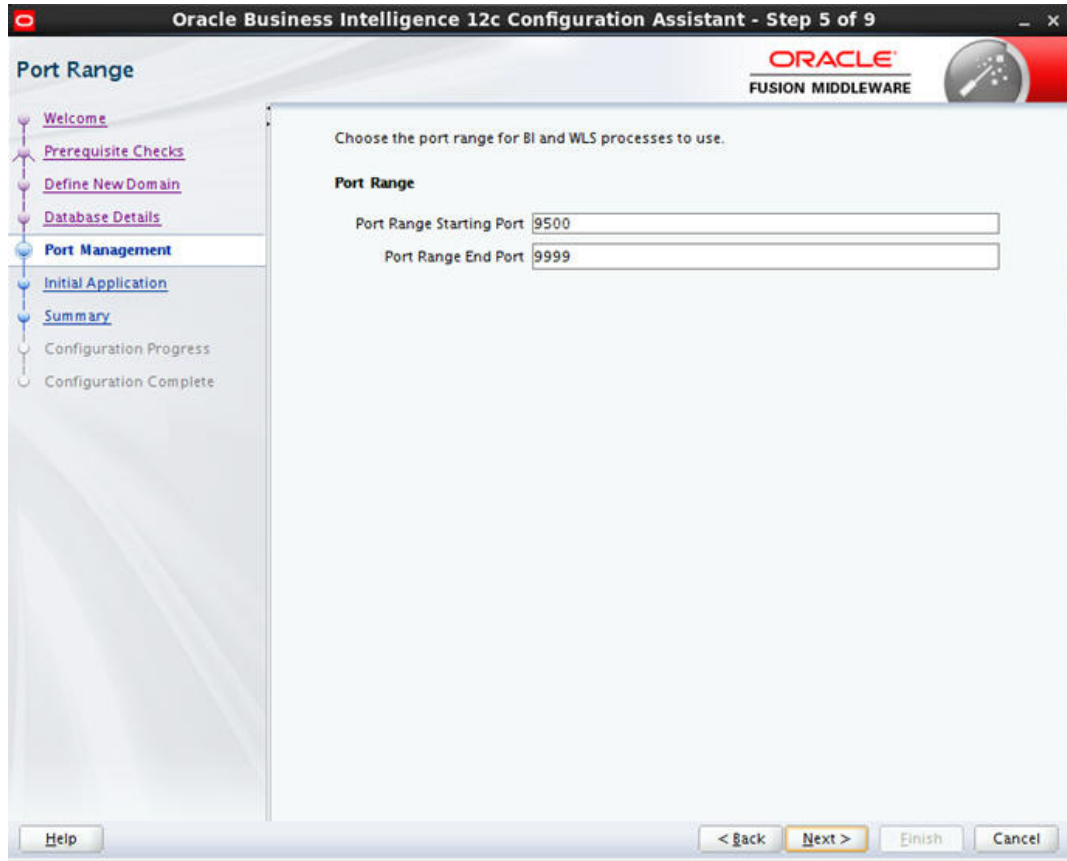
Oracle Business Intelligence 12c Configuration Assistant - Step 5 of 9

Port Range

ORACLE
FUSION MIDDLEWARE

Welcome
Prerequisite Checks
Define New Domain
Database Details
Port Management
Initial Application
Summary
Configuration Progress
Configuration Complete

Choose the port range for BI and WLS processes to use.

Port Range

Port Range Starting Port 9500
Port Range End Port 9999

Help
< Back
Next >
Finish
Cancel